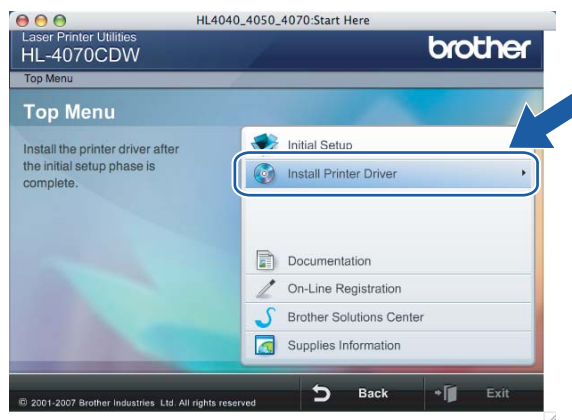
HL4040_4050_4070:Start Here

Laser Printer Utilities
HL-4070CDW

brother

Top Menu

Top Menu

Install the printer driver after the initial setup phase is complete.

Initial Setup

Install Printer Driver

Documentation

On-Line Registration

Brother Solutions Center

Supplies Information

© 2001-2007 Brother Industries Ltd. All rights reserved

Back

Exit